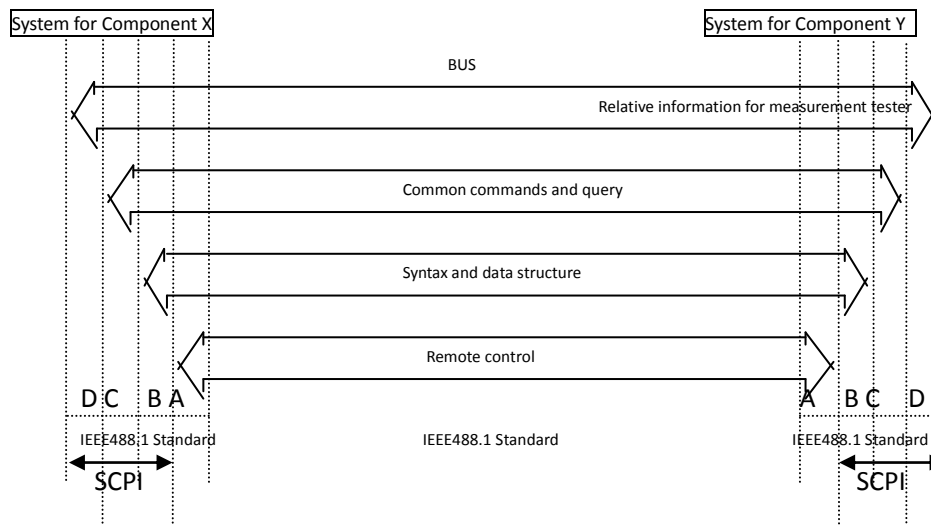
System for Component X

System for Component Y

BUS

Relative information for measurement tester

Common commands and query

Syntax and data structure

Remote control

D C B A

A B C D

IEEE488.1 Standard

IEEE488.1 Standard

IEEE488.1 Standard

SCPI

SCPI